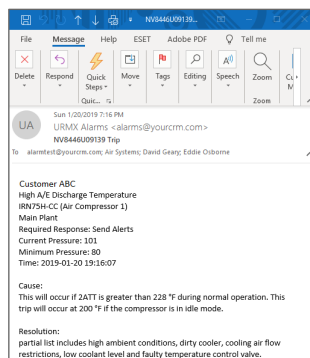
NV8446U09139...

File Message Help ESET Adobe PDF Tell me

Delete Respond Quick Steps Move Tags Editing Speech Zoom Cu M

Quic... Zoom

UA

Sun 1/20/2019 7:16 PM

URMX Alarms <alarms@yourcrm.com>

NV8446U09139 Trip

To alarmtest@yourcrm.com; Air Systems; David Geary; Eddie Osborne

Customer ABC
High A/E Discharge Temperature
IRN75H-CC (Air Compressor 1)
Main Plant
Required Response: Send Alerts
Current Pressure: 101
Minimum Pressure: 80
Time: 2019-01-20 19:16:07

Cause:
This will occur if 2ATT is greater than 228 °F during normal operation. This trip will occur at 200 °F if the compressor is in idle mode.

Resolution:
partial list includes high ambient conditions, dirty cooler, cooling air flow restrictions, low coolant level and faulty temperature control valve.